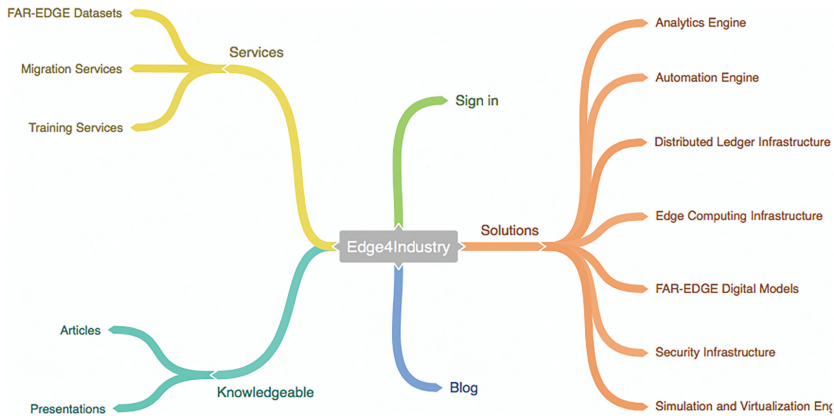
Edge4Industry

Services

FAR-EDGE Datasets

Migration Services

Training Services

Sign in

Solutions

Analytics Engine

Automation Engine

Distributed Ledger Infrastructure

Edge Computing Infrastructure

FAR-EDGE Digital Models

Security Infrastructure

Simulation and Virtualization Eng

Knowledgeable

Articles

Presentations

Blog